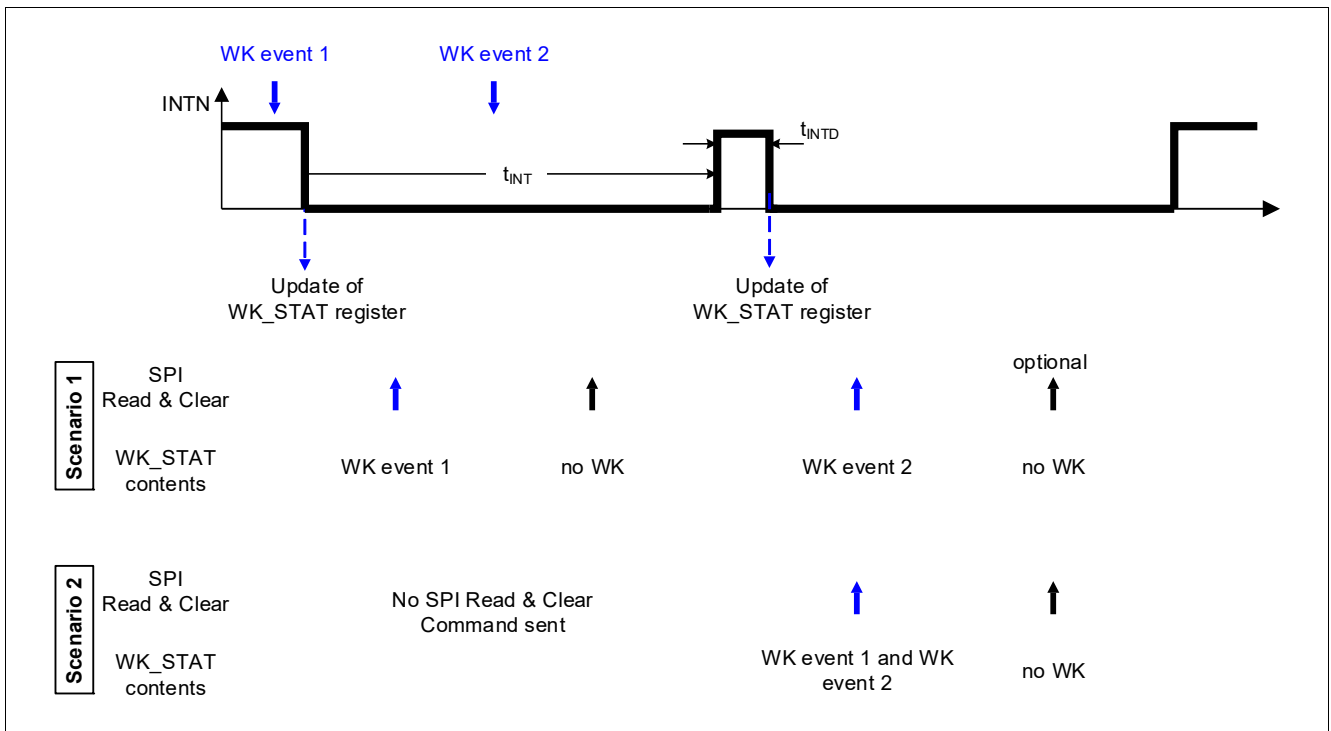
WK event 1

WK event 2

INTN

$t_{INTD}$

$t_{INT}$

Update of WK_STAT register

Update of WK_STAT register

Scenario 1

SPI Read & Clear

optional

WK_STAT contents

WK event 1

no WK

WK event 2

no WK

Scenario 2

SPI Read & Clear

No SPI Read & Clear Command sent

WK_STAT contents

WK event 1 and WK event 2

no WK